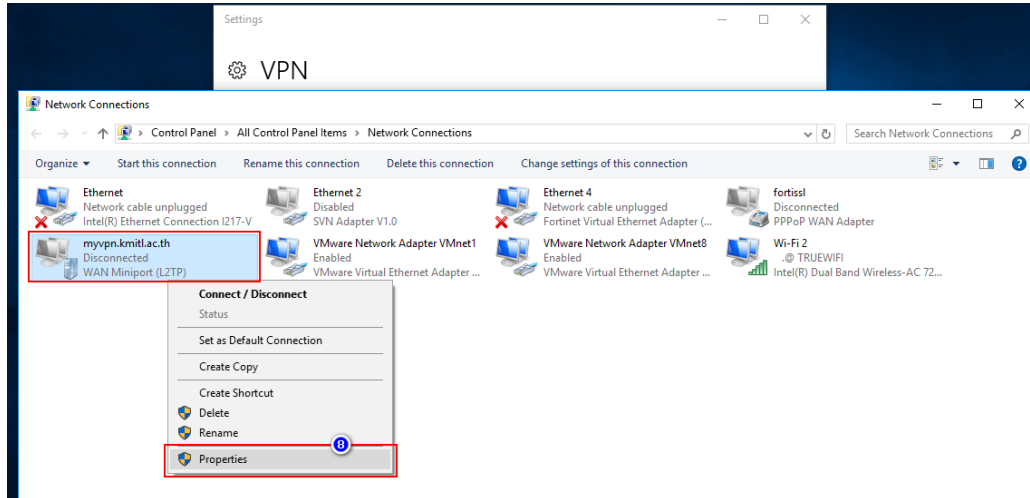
Settings

VPN

Network Connections

Control Panel > All Control Panel Items > Network Connections

Search Network Connections

Organize ▾ Start this connection Rename this connection Delete this connection Change settings of this connection

Ethernet
Network cable unplugged
Intel(R) Ethernet Connection I217-V

Ethernet 2
Disabled
SVN Adapter V1.0

Ethernet 4
Network cable unplugged
Fortinet Virtual Ethernet Adapter (...

fortissl
Disconnected
PPPoP WAN Adapter

myvpn.kmitl.ac.th
Disconnected
WAN Miniport (L2TP)

VMware Network Adapter VMnet1
Enabled
VMware Virtual Ethernet Adapter ...

VMware Network Adapter VMnet8
Enabled
VMware Virtual Ethernet Adapter ...

Wi-Fi 2
.@ TRUEWIFI
Intel(R) Dual Band Wireless-AC 72...

Connect / Disconnect
Status
Set as Default Connection
Create Copy
Create Shortcut
Delete
Rename
Properties

8